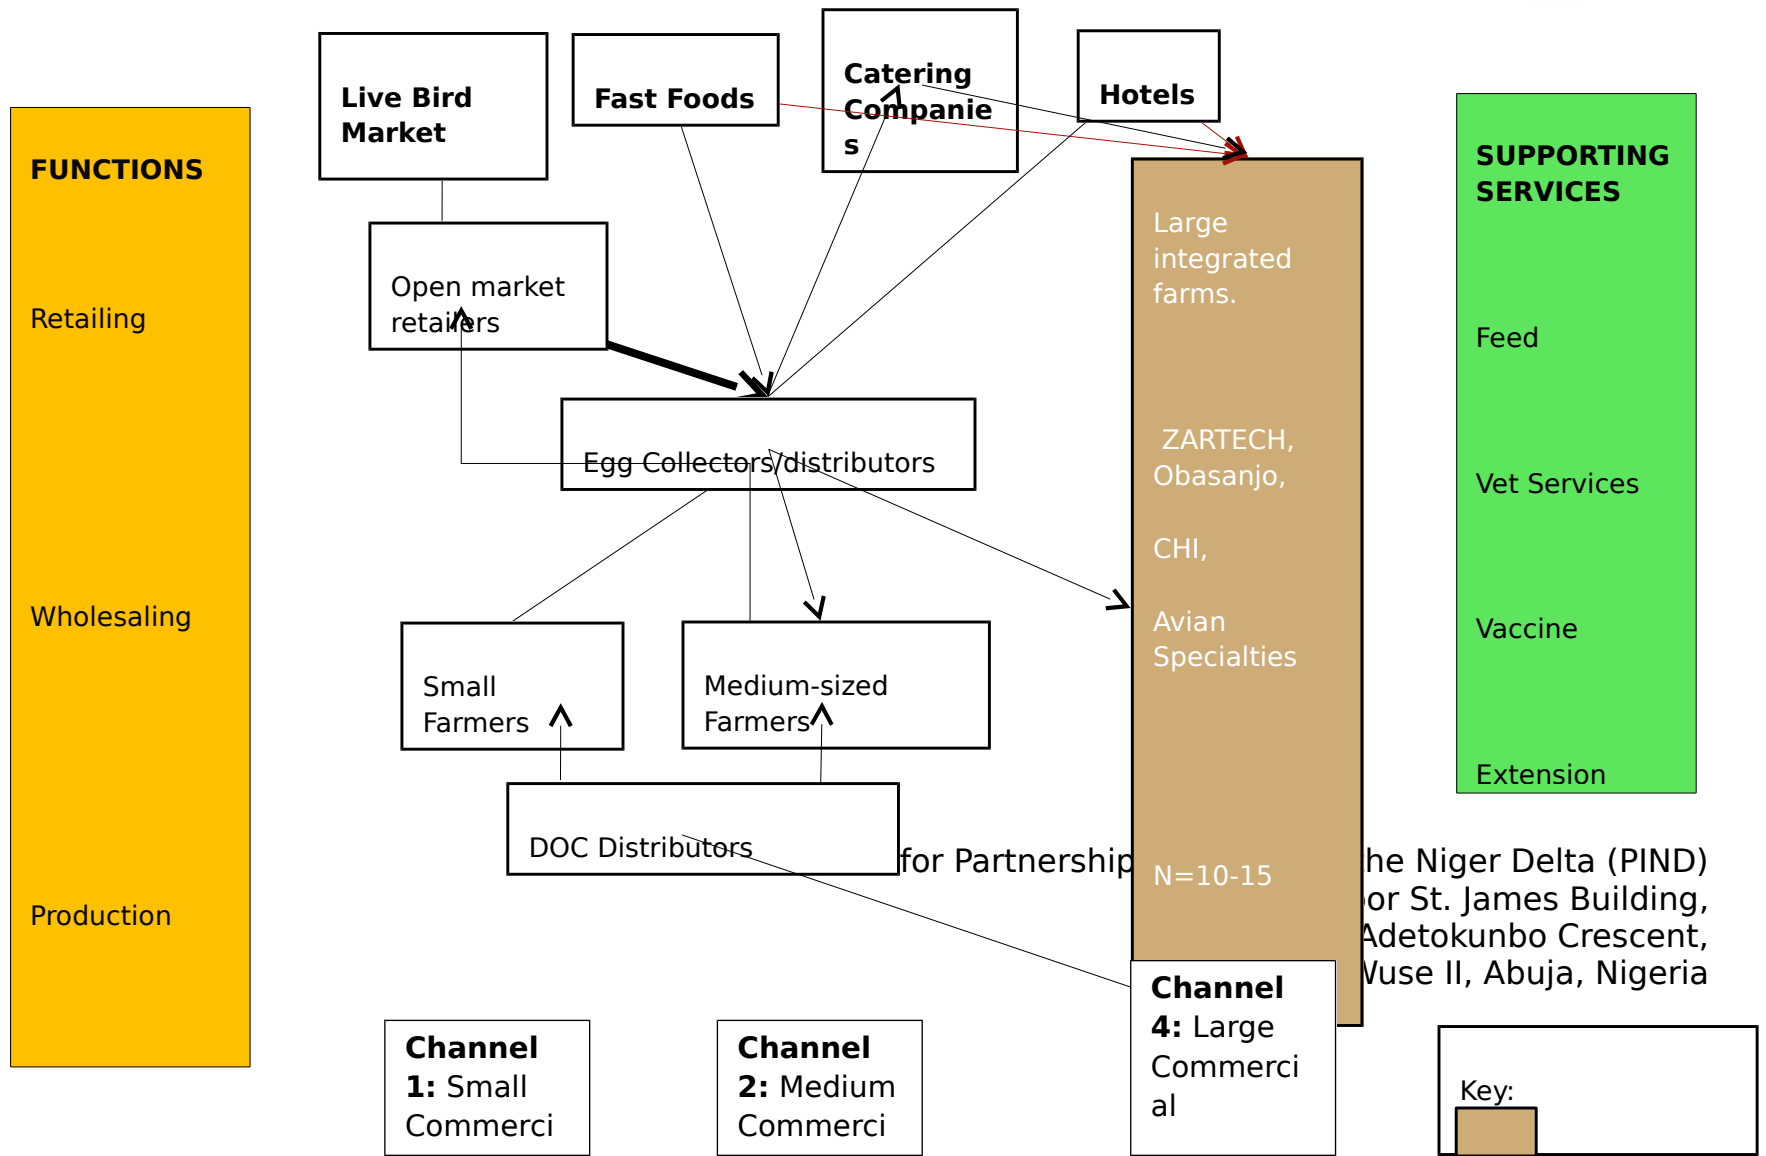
FUNCTIONS

Retailing

Wholesaling

Production

Live Bird Market

Fast Foods

Catering Companie s

Hotels

Open market retailers

Egg Collectors/distributors

Small Farmers

Medium-sized Farmers

DOC Distributors

Large integrated farms.

ZARTECH, Obasanjo,

CHI,

Avian Specialties

N=10-15

SUPPORTING SERVICES

Feed

Vet Services

Vaccine

Extension

for Partnership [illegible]he Niger Delta (PIND)
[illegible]or St. James Building,
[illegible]Adetokunbo Crescent,
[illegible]Wuse II, Abuja, Nigeria

Channel 1: Small Commerci

Channel 2: Medium Commerci

Channel 4: Large Commerci al

Key: